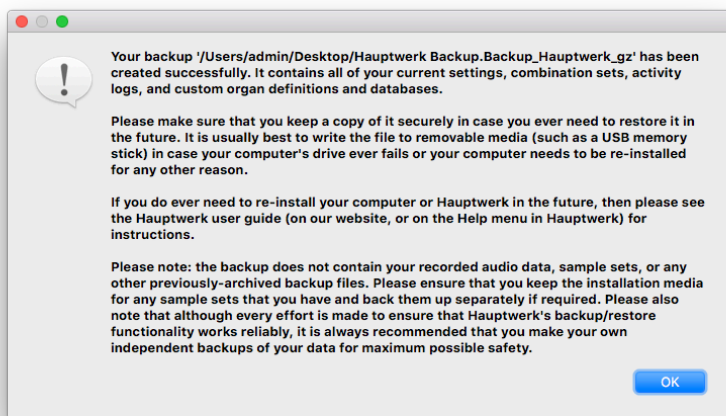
Your backup '/Users/admin/Desktop/Hauptwerk Backup.Backup_Hauptwerk_gz' has been created successfully. It contains all of your current settings, combination sets, activity logs, and custom organ definitions and databases.

Please make sure that you keep a copy of it securely in case you ever need to restore it in the future. It is usually best to write the file to removable media (such as a USB memory stick) in case your computer's drive ever fails or your computer needs to be re-installed for any other reason.

If you do ever need to re-install your computer or Hauptwerk in the future, then please see the Hauptwerk user guide (on our website, or on the Help menu in Hauptwerk) for instructions.

Please note: the backup does not contain your recorded audio data, sample sets, or any other previously-archived backup files. Please ensure that you keep the installation media for any sample sets that you have and back them up separately if required. Please also note that although every effort is made to ensure that Hauptwerk's backup/restore functionality works reliably, it is always recommended that you make your own independent backups of your data for maximum possible safety.

OK